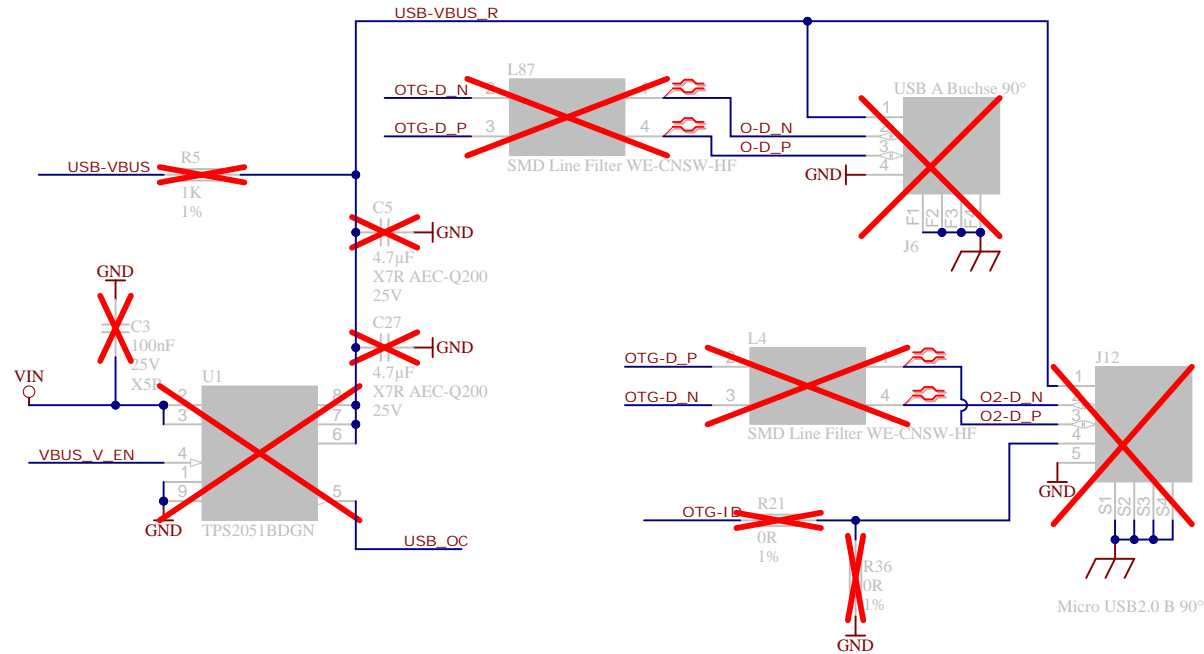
USB-VBUS_R

L87
OTG-D_N 2
OTG-D_P 3
1
4
SMD Line Filter WE-CNSW-HF

USB A Buchse 90°
1
O-D_N 2
O-D_P 3
GND 4
F1 F2 F3 F4
J6

USB-VBUS
R5
1K
1%

C5
GND
4.7µF
X7R AEC-Q200
25V

GND
C3
100nF
25V
X5R

C27
GND
4.7µF
X7R AEC-Q200
25V

VIN
U1
2
3
8
7
6
VBUS_V_EN 4
1
9
5
GND
TPS2051BDGN
USB_OC

L4
OTG-D_P 2
OTG-D_N 3
1
4
SMD Line Filter WE-CNSW-HF

J12
1
O2-D_N 2
O2-D_P 3
4
5
GND
S1 S2 S3 S4

OTG-ID
R21
0R
1%

R36
0R
1%
GND

Micro USB2.0 B 90°